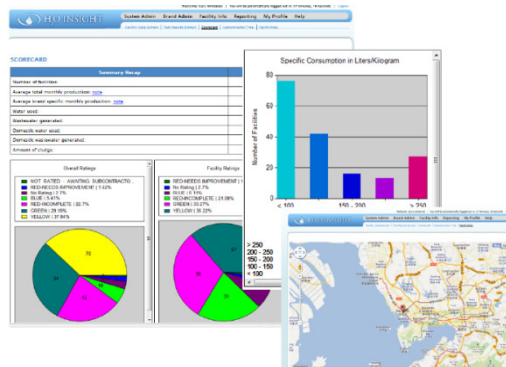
H2O INSIGHT

System Admin | Brand Admin | Facility Info | Reporting | My Profile | Help

SCORECARD

Summary Recap

Number of facilities:

Average total monthly production: note

Average brand specific monthly production: note

Water used:

Wastewater generated:

Domestic water used:

Domestic wastewater generated:

Amount of sludge:

Overall Ratings

NOT RATED - AWAITING SUBCONTRACTO...
RED-RECCO IMPROVEMENT | 1.62%
No Rating | 2.7%
BLUE | 5.41%
RED-INCOMPLETE | 32.7%
GREEN | 29.19%
YELLOW | 37.84%

Facility Ratings

RED-NEEDS IMPROVEMENT | 2.7%
No Rating | 2.7%
BLUE | 8.1%
RED-INCOMPLETE | 21.08%
GREEN | 33.27%
YELLOW | 35.22%

70

Specific Consumption in Liters/Kilogram

Number of Facilities

< 100

150 - 200

> 250

> 250
200 - 250
150 - 200
100 - 150
< 100

H2O INSIGHT

System Admin | Brand Admin | Facility Info | Reporting | My Profile | Help